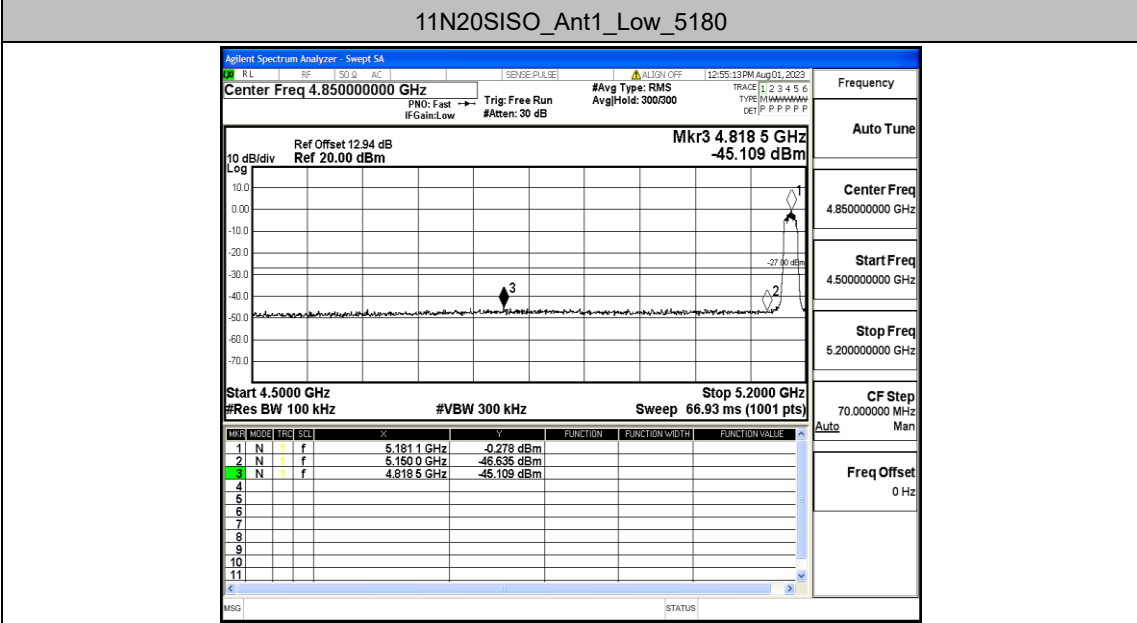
11N20SISO_Ant1_Low_5180

Agilent Spectrum Analyzer - Swept SA

RL RF 50 Ω AC SENSE:PULSE ALIGN OFF 12:55:13 PM Aug 01, 2023

Center Freq 4.850000000 GHz

PNO: Fast IFGain:Low Trig: Free Run #Atten: 30 dB #Avg Type: RMS Avg|Hold: 300/300

TRACE 1 2 3 4 5 6 TYPE M WWWWW DET P P P P P P

Ref Offset 12.94 dB
10 dB/div Ref 20.00 dBm
Log

Mkr3 4.818 5 GHz
-45.109 dBm

10.0
0.00
-10.0
-20.0
-30.0
-40.0
-50.0
-60.0
-70.0

-27.00 dBm

1
2
3

Start 4.5000 GHz
#Res BW 100 kHz
#VBW 300 kHz
Stop 5.2000 GHz
Sweep 66.93 ms (1001 pts)

| MKR | MODE | TRC | SCL | X | Y | FUNCTION | FUNCTION WIDTH | FUNCTION VALUE |
|---|---|---|---|---|---|---|---|---|
| 1 | N | 1 | f | 5.181 1 GHz | -0.278 dBm | | | |
| 2 | N | 1 | f | 5.150 0 GHz | -46.635 dBm | | | |
| 3 | N | 1 | f | 4.818 5 GHz | -45.109 dBm | | | |
| 4 | | | | | | | | |
| 5 | | | | | | | | |
| 6 | | | | | | | | |
| 7 | | | | | | | | |
| 8 | | | | | | | | |
| 9 | | | | | | | | |
| 10 | | | | | | | | |
| 11 | | | | | | | | |

MSG STATUS

Frequency

Auto Tune

Center Freq
4.850000000 GHz

Start Freq
4.500000000 GHz

Stop Freq
5.200000000 GHz

CF Step
70.000000 MHz
Auto Man

Freq Offset
0 Hz